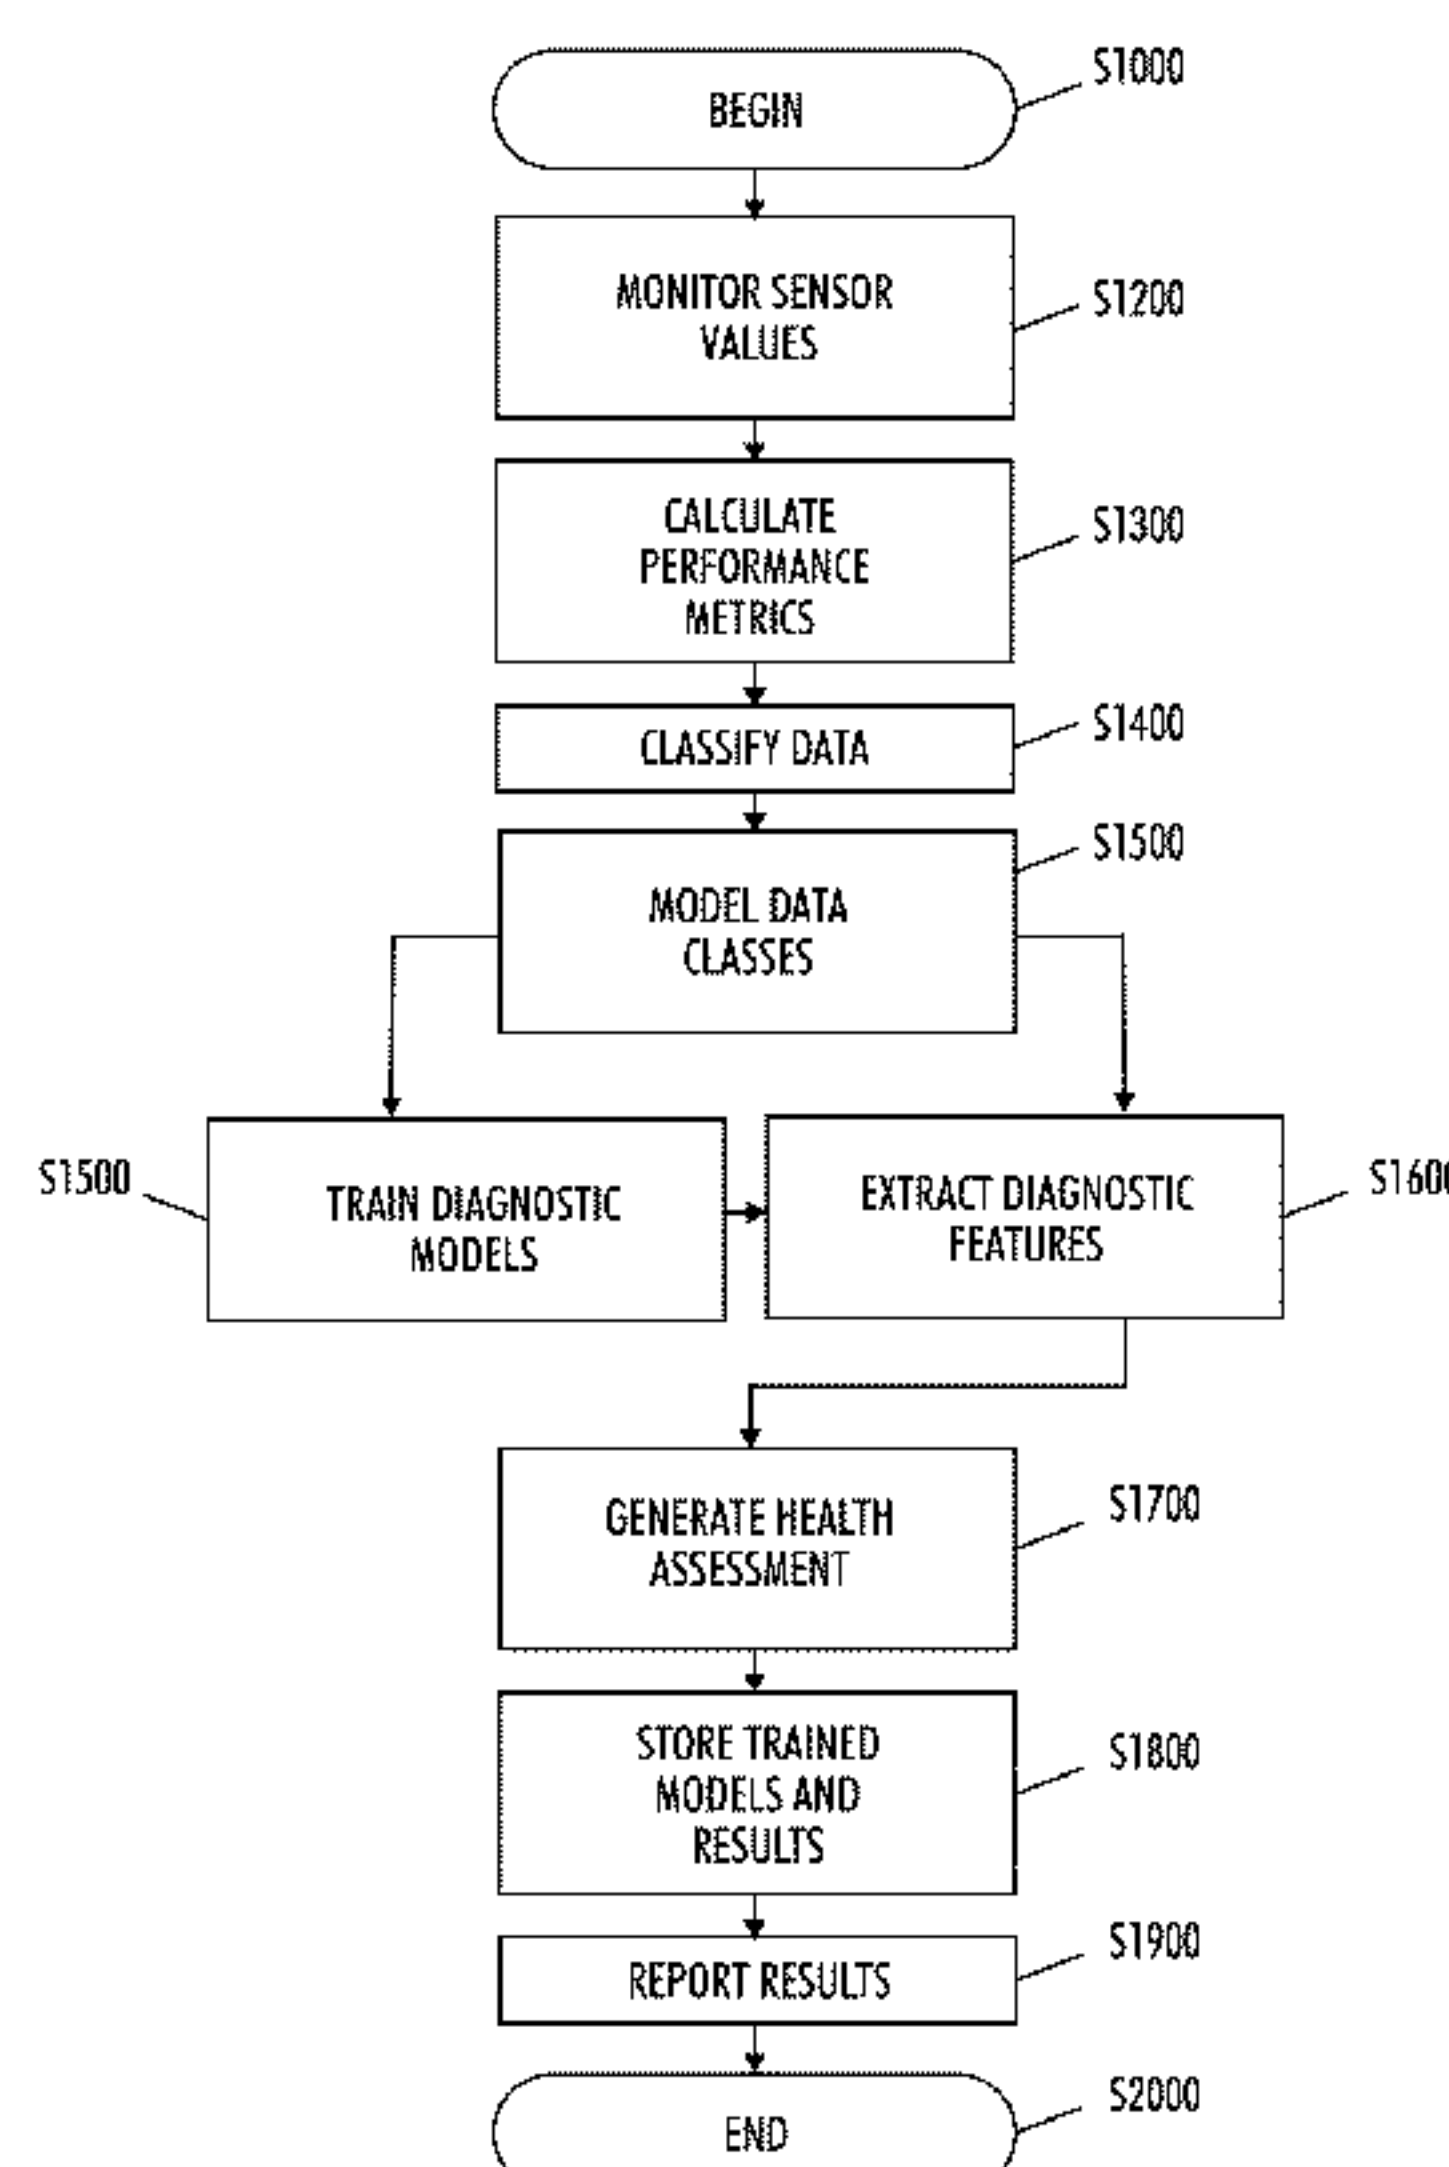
BEGIN
S1000

MONITOR SENSOR VALUES
S1200

CALCULATE PERFORMANCE METRICS
S1300

CLASSIFY DATA
S1400

MODEL DATA CLASSES
S1500

S1500
TRAIN DIAGNOSTIC MODELS

EXTRACT DIAGNOSTIC FEATURES
S160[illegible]

GENERATE HEALTH ASSESSMENT
S1700

STORE TRAINED MODELS AND RESULTS
S1800

REPORT RESULTS
S1900

END
S2000